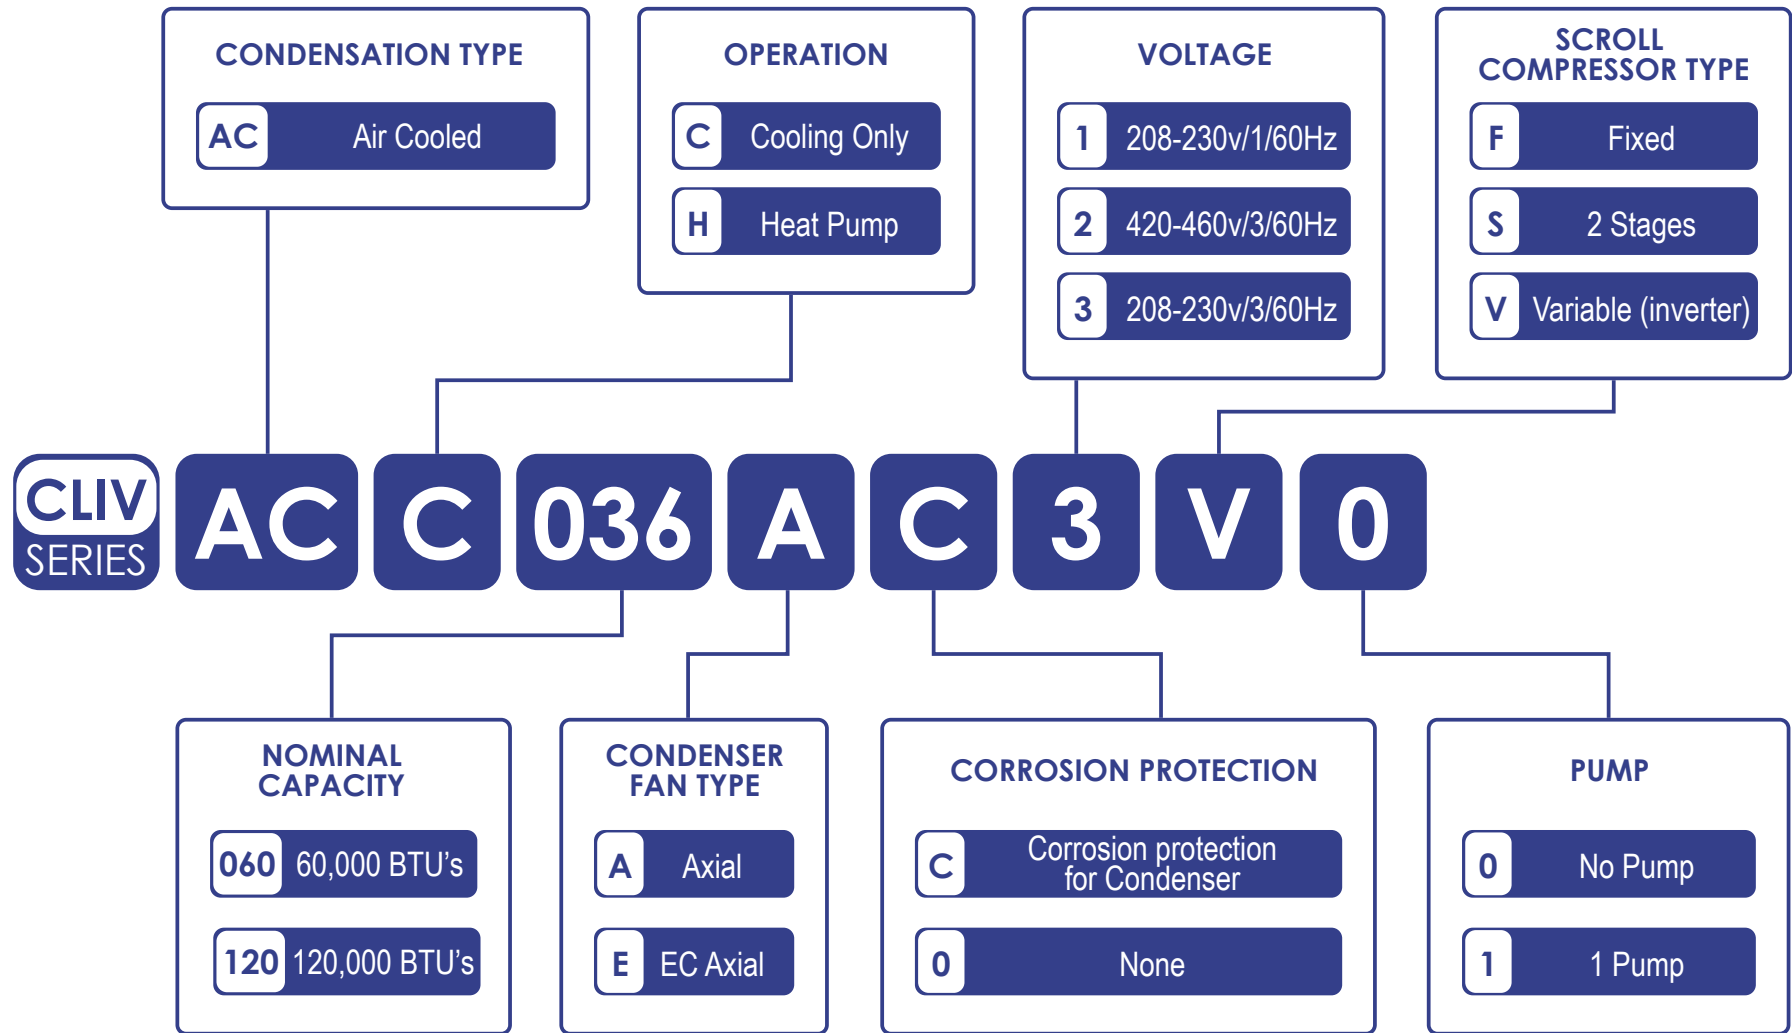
CONDENSATION TYPE

AC Air Cooled

OPERATION

C Cooling Only

H Heat Pump

VOLTAGE

1 208-230v/1/60Hz

2 420-460v/3/60Hz

3 208-230v/3/60Hz

SCROLL COMPRESSOR TYPE

F Fixed

S 2 Stages

V Variable (inverter)

CLIV SERIES AC C 036 A C 3 V 0

NOMINAL CAPACITY

060 60,000 BTU's

120 120,000 BTU's

CONDENSER FAN TYPE

A Axial

E EC Axial

CORROSION PROTECTION

C Corrosion protection for Condenser

0 None

PUMP

0 No Pump

1 1 Pump